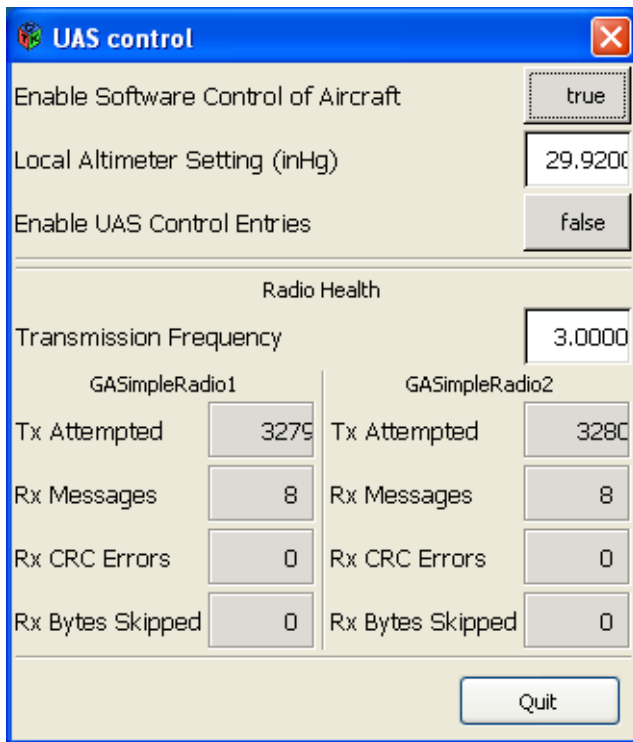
UAS control

Enable Software Control of Aircraft true

Local Altimeter Setting (inHg) 29.9200

Enable UAS Control Entries false

Radio Health

Transmission Frequency 3.0000

GASimpleRadio1

Tx Attempted 3279

Rx Messages 8

Rx CRC Errors 0

Rx Bytes Skipped 0

GASimpleRadio2

Tx Attempted 3280

Rx Messages 8

Rx CRC Errors 0

Rx Bytes Skipped 0

Quit